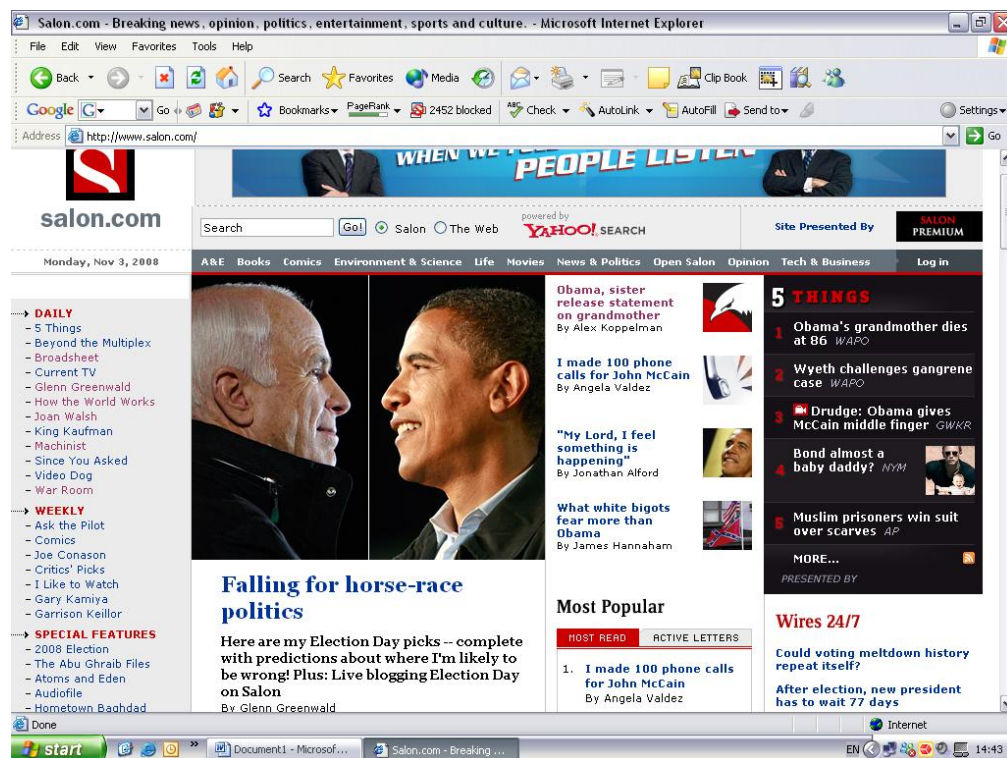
Salon.com - Breaking news, opinion, politics, entertainment, sports and culture. - Microsoft Internet Explorer

File Edit View Favorites Tools Help

Back Search Favorites Media Clip Book

Google G Go Bookmarks PageRank 2452 blocked Check AutoLink AutoFill Send to Settings

Address http://www.salon.com/ Go

WHEN WE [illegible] PEOPLE LISTEN

salon.com

Search Go! Salon The Web powered by YAHOO! SEARCH Site Presented By SALON PREMIUM

Monday, Nov 3, 2008

A&E Books Comics Environment & Science Life Movies News & Politics Open Salon Opinion Tech & Business Log in

DAILY
- 5 Things
- Beyond the Multiplex
- Broadsheet
- Current TV
- Glenn Greenwald
- How the World Works
- Joan Walsh
- King Kaufman
- Machinist
- Since You Asked
- Video Dog
- War Room

WEEKLY
- Ask the Pilot
- Comics
- Joe Conason
- Critics' Picks
- I Like to Watch
- Gary Kamiya
- Garrison Keillor

SPECIAL FEATURES
- 2008 Election
- The Abu Ghraib Files
- Atoms and Eden
- Audiofile
- Hometown Baghdad

Falling for horse-race politics

Here are my Election Day picks -- complete with predictions about where I'm likely to be wrong! Plus: Live blogging Election Day on Salon
By Glenn Greenwald

Obama, sister release statement on grandmother
By Alex Koppelman

I made 100 phone calls for John McCain
By Angela Valdez

"My Lord, I feel something is happening"
By Jonathan Alford

What white bigots fear more than Obama
By James Hannaham

Most Popular

MOST READ ACTIVE LETTERS

1. I made 100 phone calls for John McCain
By Angela Valdez

5 THINGS

1 Obama's grandmother dies at 86 WAPO

2 Wyeth challenges gangrene case WAPO

3 Drudge: Obama gives McCain middle finger GWKR

4 Bond almost a baby daddy? NYM

5 Muslim prisoners win suit over scarves AP

MORE...
PRESENTED BY

Wires 24/7

Could voting meltdown history repeat itself?

After election, new president has to wait 77 days

Done Internet

start Document1 - Microsof... Salon.com - Breaking ... EN 14:43